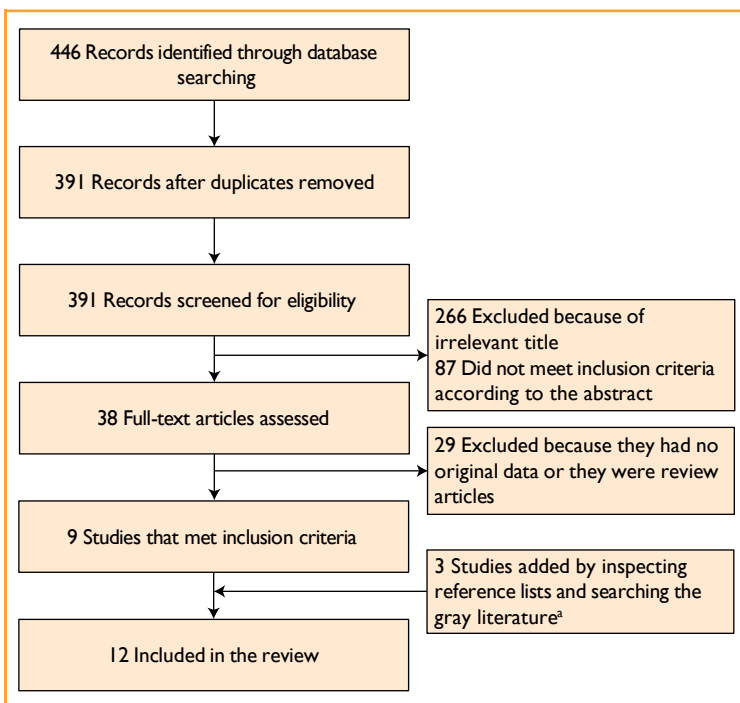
446 Records identified through database searching

391 Records after duplicates removed

391 Records screened for eligibility

266 Excluded because of irrelevant title
87 Did not meet inclusion criteria according to the abstract

38 Full-text articles assessed

29 Excluded because they had no original data or they were review articles

9 Studies that met inclusion criteria

3 Studies added by inspecting reference lists and searching the gray literature$^{a}$

12 Included in the review